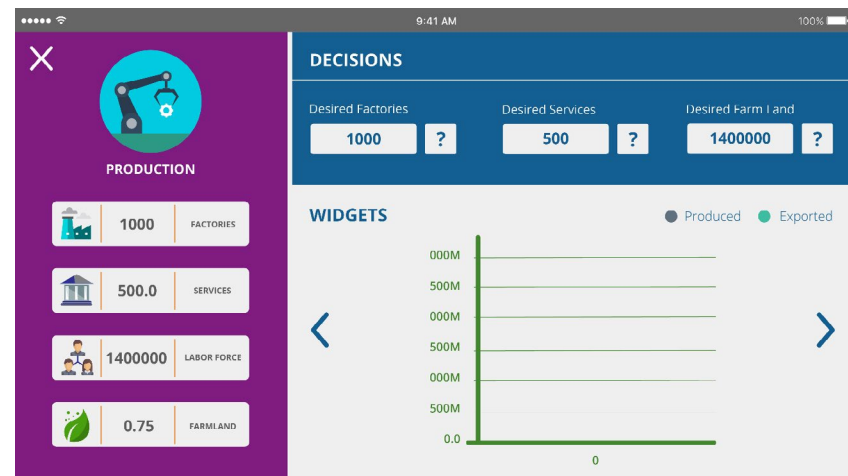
••••• 9:41 AM 100%

PRODUCTION

1000 FACTORIES

500.0 SERVICES

1400000 LABOR FORCE

0.75 FARMLAND

DECISIONS

Desired Factories
1000 ?

Desired Services
500 ?

Desired Farm Land
1400000 ?

WIDGETS

Produced Exported

000M
500M
000M
500M
000M
500M
0.0

0